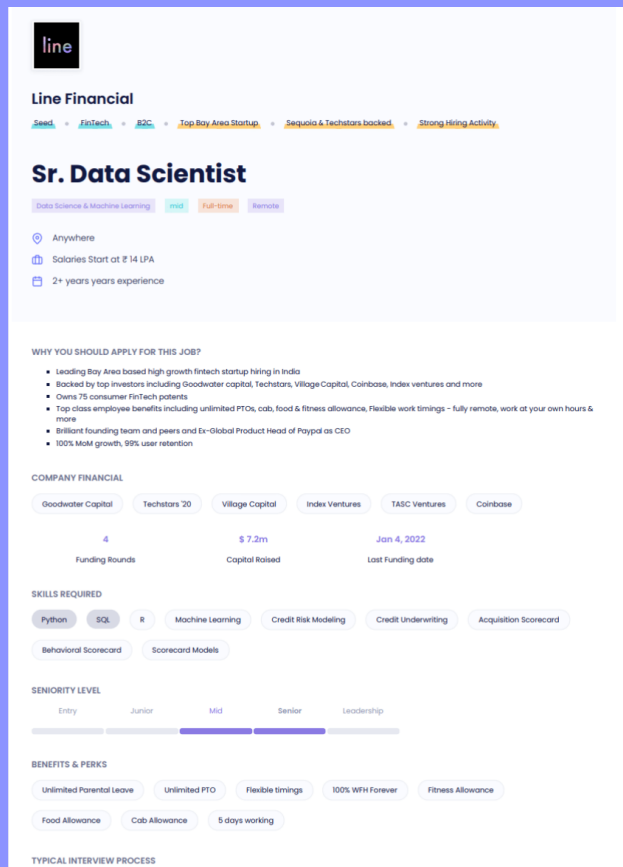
line

Line Financial

Seed • FinTech • B2C • Top Bay Area Startup • Sequoia & Techstars backed • Strong Hiring Activity

Sr. Data Scientist

Data Science & Machine Learning mid Full-time Remote

Anywhere

Salaries Start at ₹ 14 LPA

2+ years years experience

WHY YOU SHOULD APPLY FOR THIS JOB?

- Leading Bay Area based high growth fintech startup hiring in India
- Backed by top investors including Goodwater capital, Techstars, Village Capital, Coinbase, Index ventures and more
- Owns 75 consumer FinTech patents
- Top class employee benefits including unlimited PTOs, cab, food & fitness allowance, Flexible work timings - fully remote, work at your own hours & more
- Brilliant founding team and peers and Ex-Global Product Head of Paypal as CEO
- 100% MoM growth, 99% user retention

COMPANY FINANCIAL

Goodwater Capital Techstars '20 Village Capital Index Ventures TASC Ventures Coinbase

4
Funding Rounds

$ 7.2m
Capital Raised

Jan 4, 2022
Last Funding date

SKILLS REQUIRED

Python SQL R Machine Learning Credit Risk Modeling Credit Underwriting Acquisition Scorecard Behavioral Scorecard Scorecard Models

SENIORITY LEVEL

Entry Junior Mid Senior Leadership

BENEFITS & PERKS

Unlimited Parental Leave Unlimited PTO Flexible timings 100% WFH Forever Fitness Allowance Food Allowance Cab Allowance 5 days working

TYPICAL INTERVIEW PROCESS